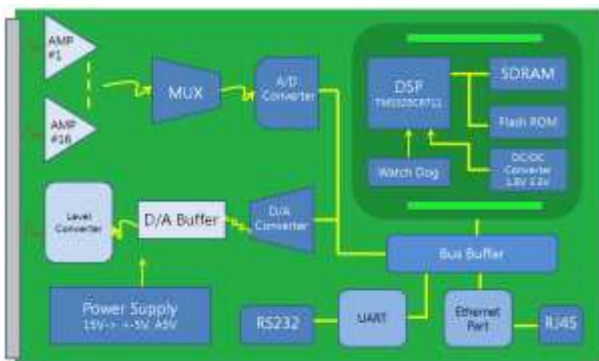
AMP
#1

AMP
#16

MUX

A/D
Converter

DSP
TMS320C6711

SDRAM

Flash ROM

Watch Dog

DC/DC
Converter
1.8V 3.3V

Level
Converter

D/A Buffer

D/A
Converter

Bus Buffer

Power Supply
15V-> +-5V, A5V

RS232

UART

Ethernet
Port

RJ45